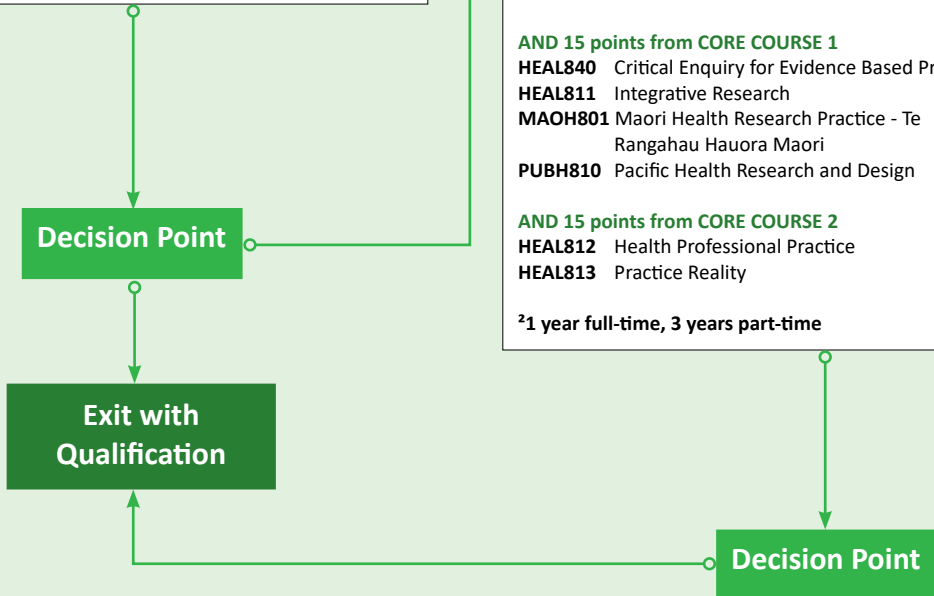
AND 15 points from CORE COURSE 1

HEAL840 Critical Enquiry for Evidence Based Pr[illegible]

HEAL811 Integrative Research

MAOH801 Maori Health Research Practice - Te Rangahau Hauora Maori

PUBH810 Pacific Health Research and Design

AND 15 points from CORE COURSE 2

HEAL812 Health Professional Practice

HEAL813 Practice Reality

²1 year full-time, 3 years part-time

Decision Point

Exit with Qualification

Decision Point